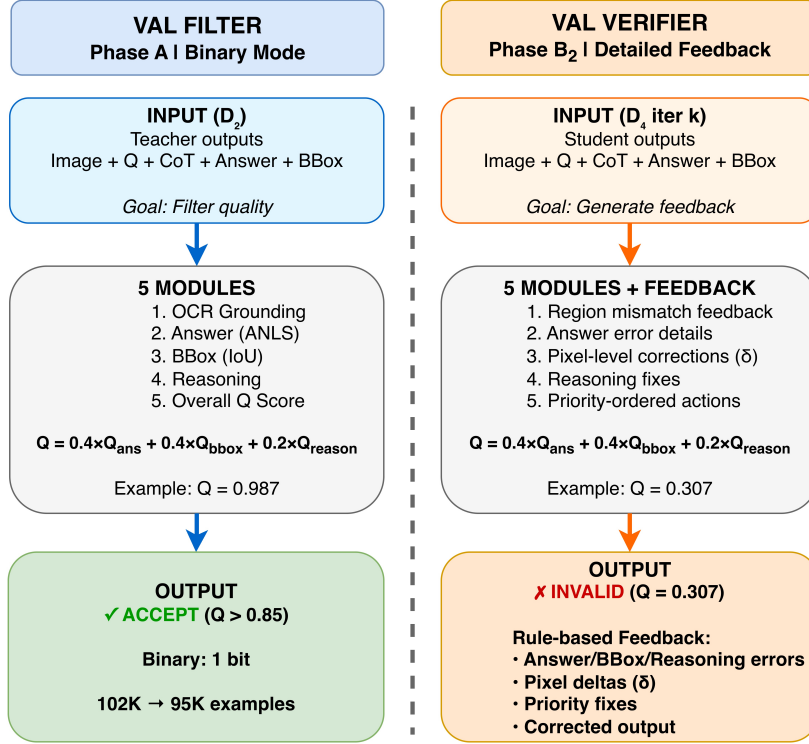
VAL FILTER
Phase A | Binary Mode

INPUT ($D_2$)
Teacher outputs
Image + Q + CoT + Answer + BBox

Goal: Filter quality

5 MODULES
1. OCR Grounding
2. Answer (ANLS)
3. BBox (IoU)
4. Reasoning
5. Overall Q Score

$Q = 0.4\times Q_{ans} + 0.4\times Q_{bbox} + 0.2\times Q_{reason}$

Example: Q = 0.987

OUTPUT
✓ ACCEPT (Q > 0.85)

Binary: 1 bit

102K → 95K examples

VAL VERIFIER
Phase $B_2$ | Detailed Feedback

INPUT ($D_4$ iter k)
Student outputs
Image + Q + CoT + Answer + BBox

Goal: Generate feedback

5 MODULES + FEEDBACK
1. Region mismatch feedback
2. Answer error details
3. Pixel-level corrections (δ)
4. Reasoning fixes
5. Priority-ordered actions

$Q = 0.4\times Q_{ans} + 0.4\times Q_{bbox} + 0.2\times Q_{reason}$

Example: Q = 0.307

OUTPUT
✗ INVALID (Q = 0.307)

Rule-based Feedback:
• Answer/BBox/Reasoning errors
• Pixel deltas (δ)
• Priority fixes
• Corrected output